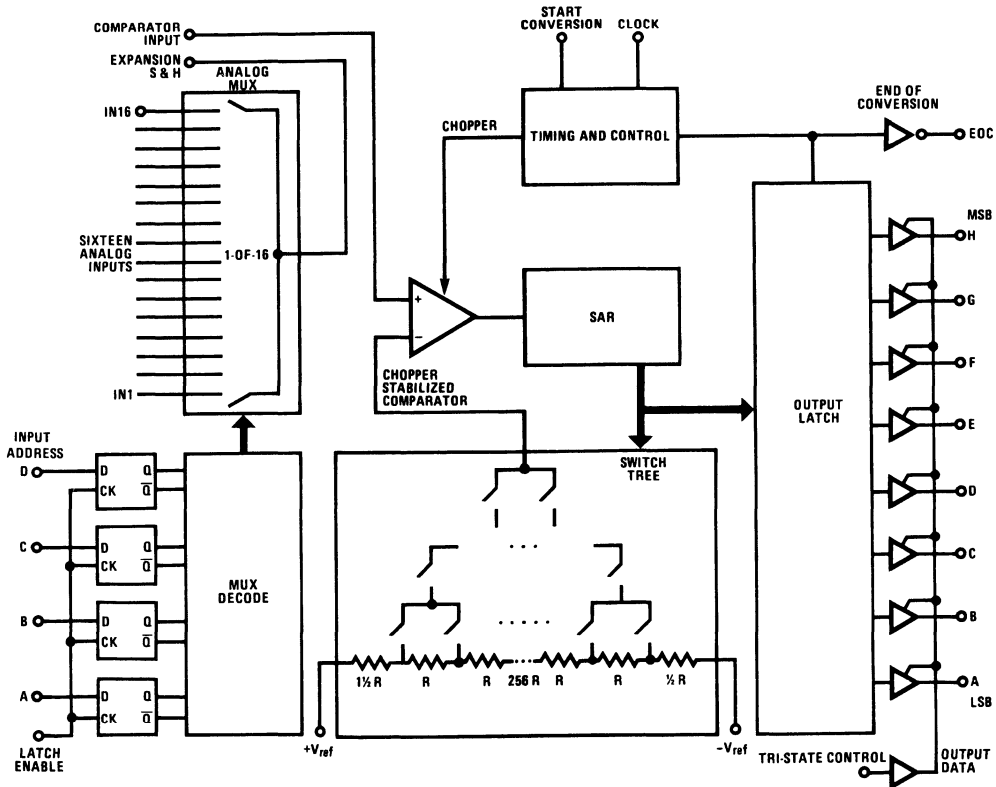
COMPARATOR INPUT
EXPANSION S & H
ANALOG MUX
IN16
SIXTEEN ANALOG INPUTS
1-OF-16
IN1
START CONVERSION
CLOCK
CHOPPER
TIMING AND CONTROL
END OF CONVERSION
EOC
+
−
SAR
CHOPPER STABILIZED COMPARATOR
OUTPUT LATCH
MSB
H
G
F
E
D
C
B
A
LSB
INPUT ADDRESS
D
C
B
A
LATCH ENABLE
D Q
CK $\overline{Q}$
D Q
CK $\overline{Q}$
D Q
CK $\overline{Q}$
D Q
CK $\overline{Q}$
MUX DECODE
SWITCH TREE
1½ R
R
R
256 R
R
R
½ R
$+V_{ref}$
$-V_{ref}$
TRI-STATE CONTROL
OUTPUT DATA